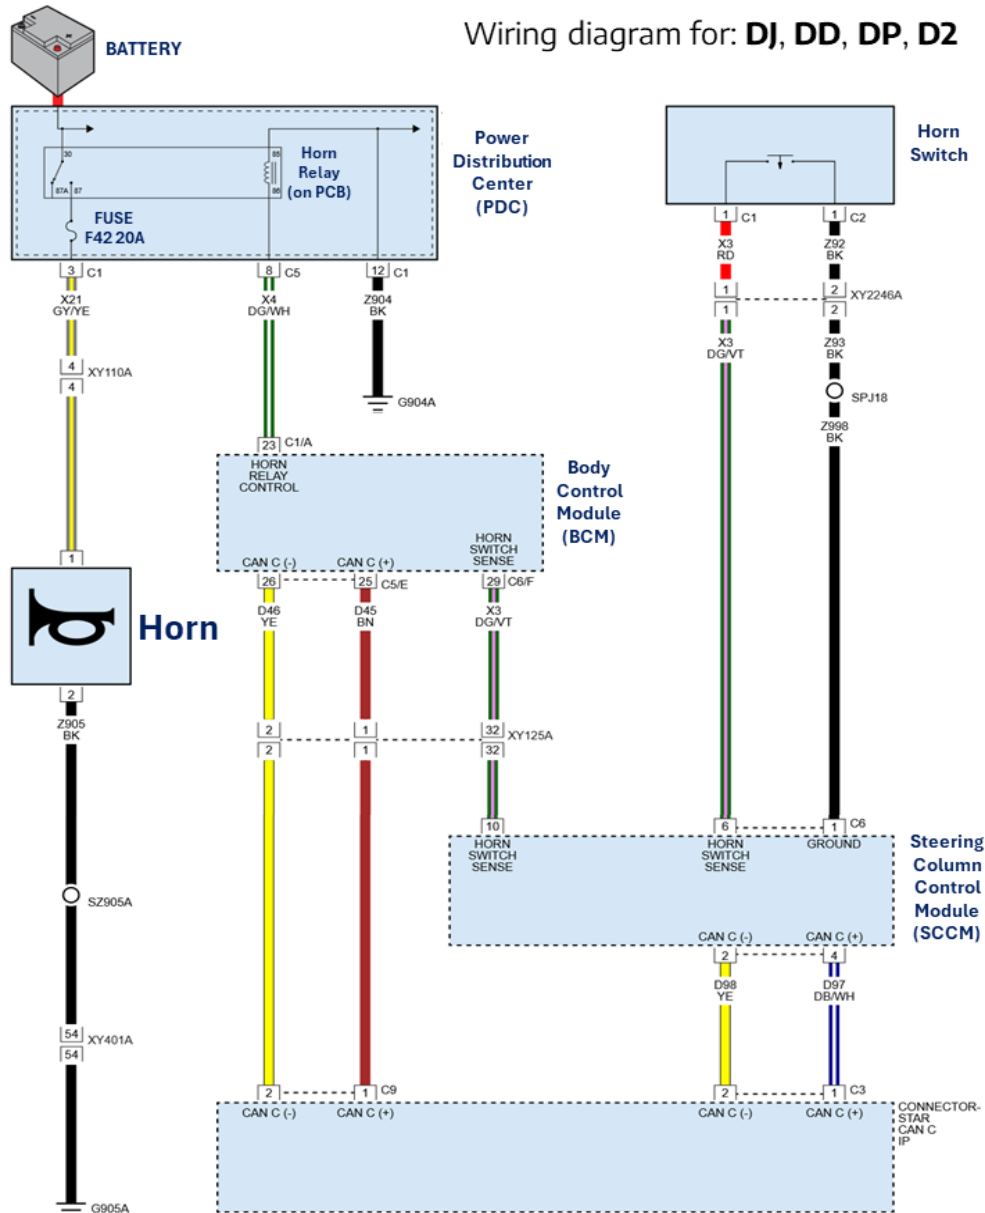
BATTERY

Wiring diagram for: **DJ**, **DD**, **DP**, **D2**

30
87A 87
85
86
Horn Relay (on PCB)

FUSE F42 20A

Power Distribution Center (PDC)

Horn Switch

1 C1
1 C2
X3 RD
Z92 BK
1
2 XY2246A
1
2
X3 DG/VT
Z93 BK
SPJ18
Z998 BK

3 C1
8 C5
12 C1
X21 GY/YE
X4 DG/WH
Z904 BK
4 XY110A
4
G904A

23 C1/A
HORN RELAY CONTROL

Body Control Module (BCM)

HORN SWITCH SENSE
CAN C (-)
CAN C (+)
26
25 C5/E
29 C6/F
D46 YE
D45 BN
X3 DG/VT

1

Horn

2
Z905 BK

2
1
32 XY125A
2
1
32

10
6
1 C6
HORN SWITCH SENSE
HORN SWITCH SENSE
GROUND

Steering Column Control Module (SCCM)

CAN C (-)
CAN C (+)
2
4
D98 YE
D97 DB/WH

SZ905A

54 XY401A
54

2
1 C9
2
1 C3
CAN C (-)
CAN C (+)
CAN C (-)
CAN C (+)
CONNECTOR-STAR CAN C IP

G905A